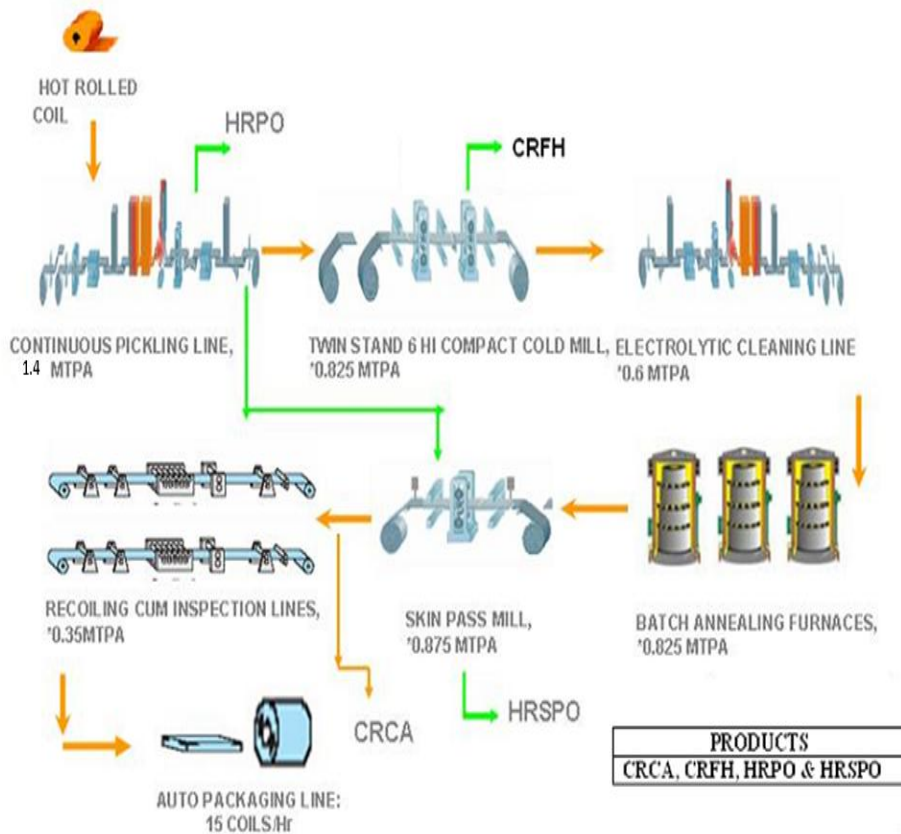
HOT ROLLED COIL

HRPO

CRFH

CONTINUOUS PICKLING LINE, 1.4 MTPA

TWIN STAND 6 HI COMPACT COLD MILL, '0.825 MTPA

ELECTROLYTIC CLEANING LINE '0.6 MTPA

RECOILING CUM INSPECTION LINES, '0.35MTPA

SKIN PASS MILL, '0.875 MTPA

BATCH ANNEALING FURNACES, '0.825 MTPA

HRSPO

CRCA

AUTO PACKAGING LINE: 15 COILS/Hr

| PRODUCTS |
|---|
| CRCA, CRFH, HRPO & HRSPO |